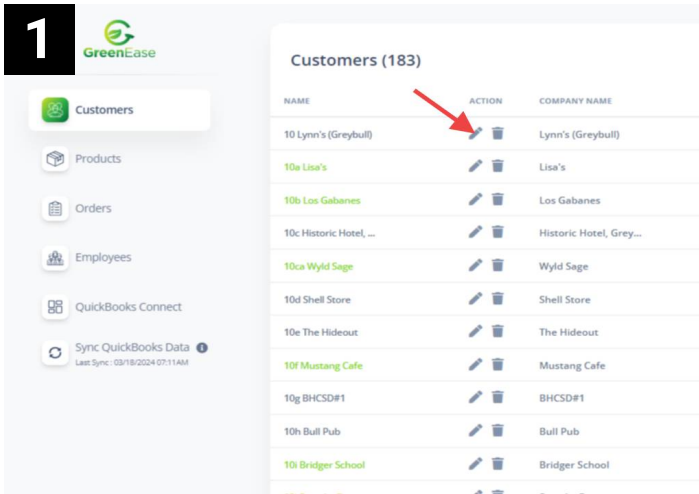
1

GreenEase

Customers

Products

Orders

Employees

QuickBooks Connect

Sync QuickBooks Data
Last Sync : 03/18/2024 07:11AM

Customers (183)

| NAME | ACTION | COMPANY NAME |
|---|---|---|
| 10 Lynn's (Greybull) | | Lynn's (Greybull) |
| 10a Lisa's | | Lisa's |
| 10b Los Gabanes | | Los Gabanes |
| 10c Historic Hotel, ... | | Historic Hotel, Grey... |
| 10ca Wyld Sage | | Wyld Sage |
| 10d Shell Store | | Shell Store |
| 10e The Hideout | | The Hideout |
| 10f Mustang Cafe | | Mustang Cafe |
| 10g BHCSD#1 | | BHCSD#1 |
| 10h Bull Pub | | Bull Pub |
| 10i Bridger School | | Bridger School |